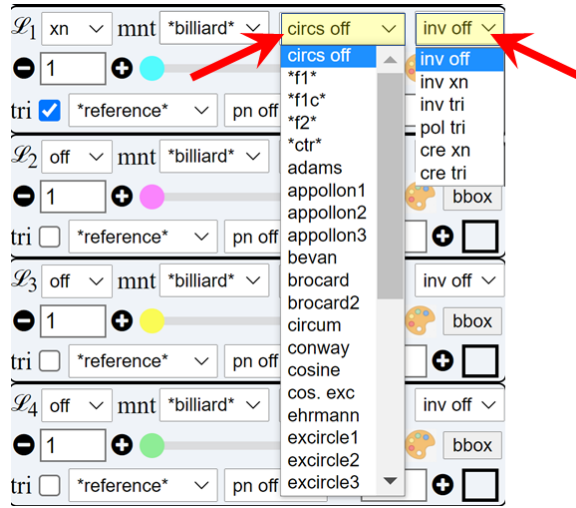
$\mathscr{L}_1$ xn mnt *billiard* circs off inv off

1

tri *reference* pn off

circs off
*f1*
*f1c*
*f2*
*ctr*
adams
appollon1
appollon2
appollon3
bevan
brocard
brocard2
circum
conway
cosine
cos. exc
ehrmann
excircle1
excircle2
excircle3

inv off
inv xn
inv tri
pol tri
cre xn
cre tri

$\mathscr{L}_2$ off mnt *billiard*

1

bbox

tri *reference* pn off

$\mathscr{L}_3$ off mnt *billiard* inv off

1

bbox

tri *reference* pn off

$\mathscr{L}_4$ off mnt *billiard* inv off

1

bbox

tri *reference* pn off